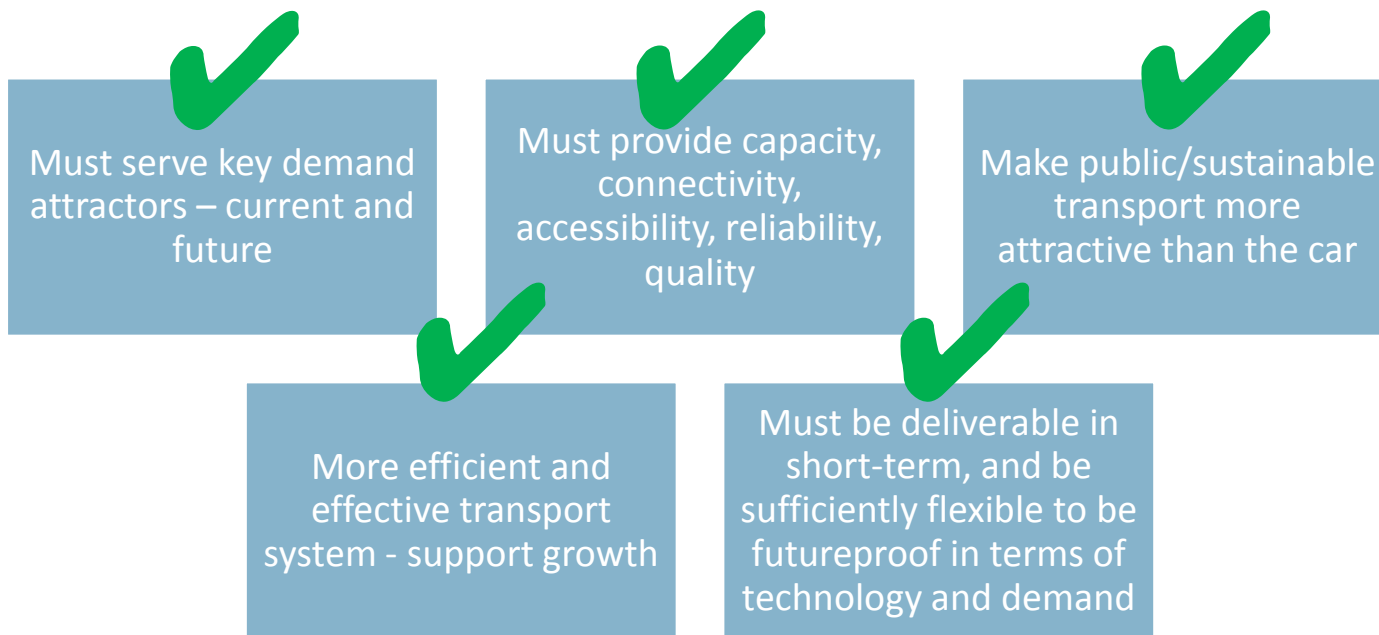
Must serve key demand attractors – current and future

Must provide capacity, connectivity, accessibility, reliability, quality

Make public/sustainable transport more attractive than the car

More efficient and effective transport system - support growth

Must be deliverable in short-term, and be sufficiently flexible to be futureproof in terms of technology and demand